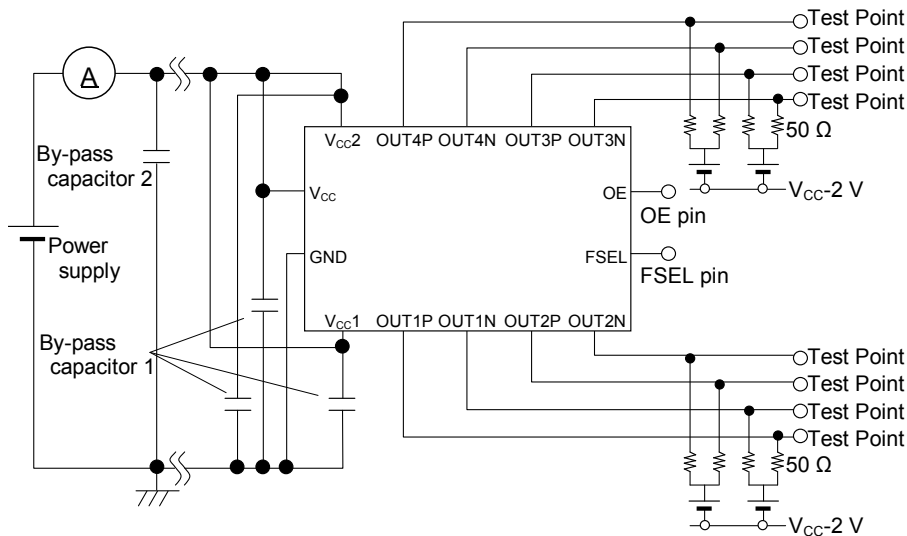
A

By-pass capacitor 2

Power supply

By-pass capacitor 1

$V_{CC}2$ OUT4P OUT4N OUT3P OUT3N

$V_{CC}$

GND

$V_{CC}1$ OUT1P OUT1N OUT2P OUT2N

OE

FSEL

OE pin

FSEL pin

Test Point
Test Point
Test Point
Test Point

50 Ω

$V_{CC}$-2 V

Test Point
Test Point
Test Point
Test Point

50 Ω

$V_{CC}$-2 V